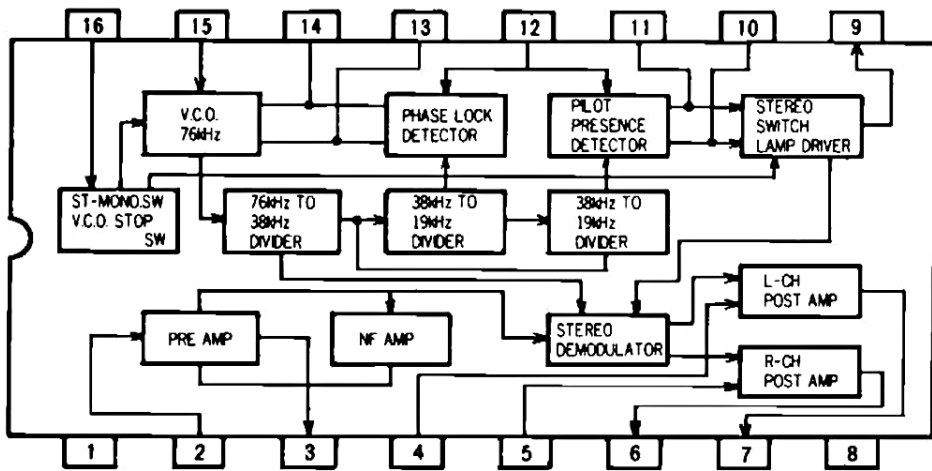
16
15
14
13
12
11
10
9

V.C.O. 76kHz

PHASE LOCK DETECTOR

PILOT PRESENCE DETECTOR

STEREO SWITCH LAMP DRIVER

ST-MONO.SW V.C.O. STOP SW

76kHz TO 38kHz DIVIDER

38kHz TO 19kHz DIVIDER

38kHz TO 19kHz DIVIDER

L-CH POST AMP

PRE AMP

NF AMP

STEREO DEMODULATOR

R-CH POST AMP

1
2
3
4
5
6
7
8